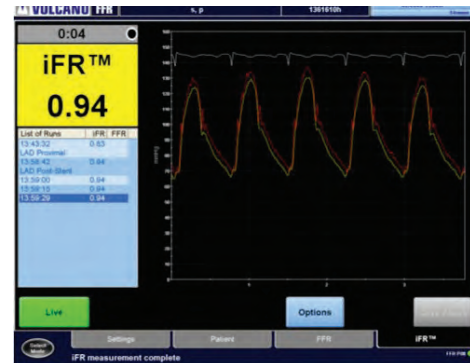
VOLCANO FFR
s, p
1361610h

0:04

iFR™

0.94

| List of Runs | iFR | FFR |
|---|---|---|
| 13:43:32 | 0.63 | |
| LAD Proximal | | |
| 13:58:42 | 0.84 | |
| LAD Post-Stent | | |
| 13:59:00 | 0.94 | |
| 13:59:15 | 0.94 | |
| 13:59:29 | 0.94 | |

Live
Options
Settings
Patient
FFR
iFR™
iFR measurement complete